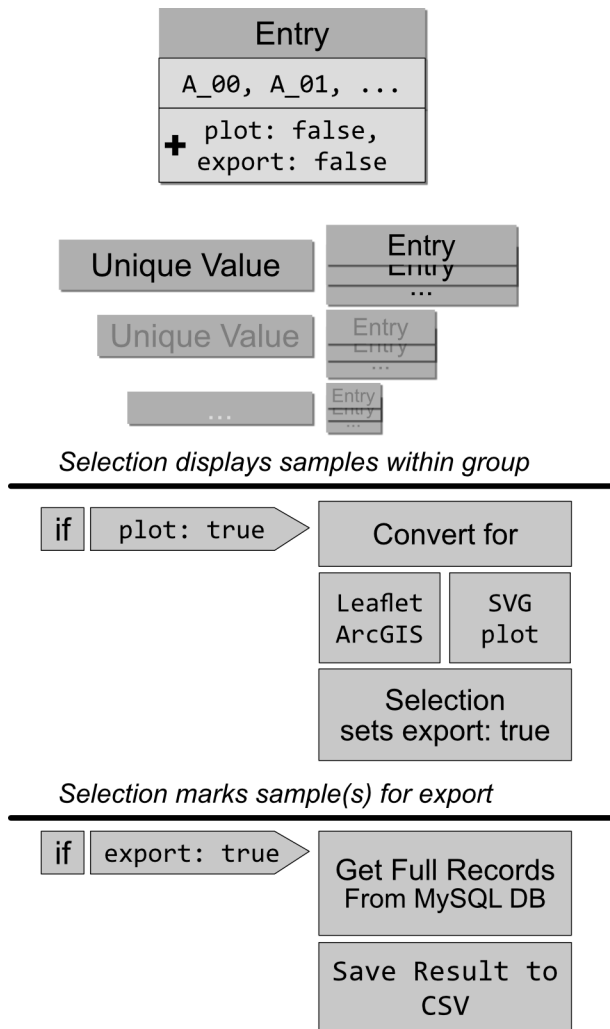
Entry

A_00, A_01, ...

+ plot: false,
export: false

Unique Value

Entry
Entry
...

Unique Value

Entry
Entry
...

...

Entry
Entry
...

*Selection displays samples within group*

if plot: true

Convert for

Leaflet
ArcGIS

SVG
plot

Selection
sets export: true

*Selection marks sample(s) for export*

if export: true

Get Full Records
From MySQL DB

Save Result to
CSV